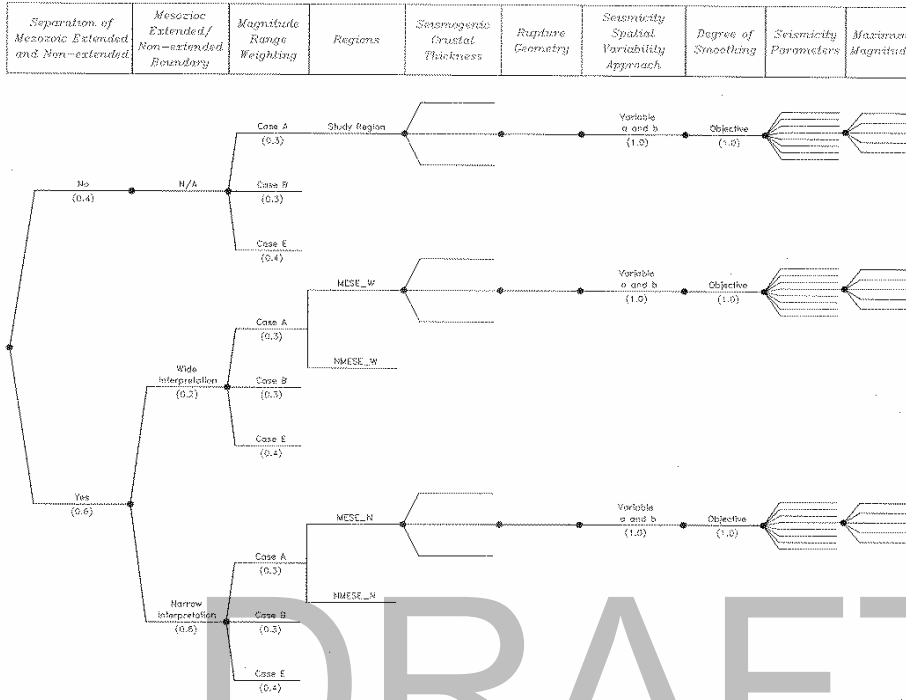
| Separation of Mesozoic Extended and Non-extended | Mesozioc Extended/ Non-extended Boundary | Magnitude Range Weighting | Regions | Seismogenic Crustal Thickness | Rupture Geometry | Seismicity Spatial Variability Approach | Degree of Smoothing | Seismicity Parameters | Maximum Magnitud |
|---|---|---|---|---|---|---|---|---|---|

No
(0.4)

N/A

Case A
(0.3)

Study Region

Variable
a and b
(1.0)

Objective
(1.0)

Case B
(0.3)

Case E
(0.4)

MESE_W

Variable
a and b
(1.0)

Objective
(1.0)

Case A
(0.3)

NMESE_W

Wide
Interpretation
(0.2)

Case B
(0.3)

Case E
(0.4)

Yes
(0.6)

MESE_N

Variable
a and b
(1.0)

Objective
(1.0)

Case A
(0.3)

NMESE_N

Narrow
Interpretation
(0.8)

Case B
(0.3)

Case E
(0.4)

DRAFT